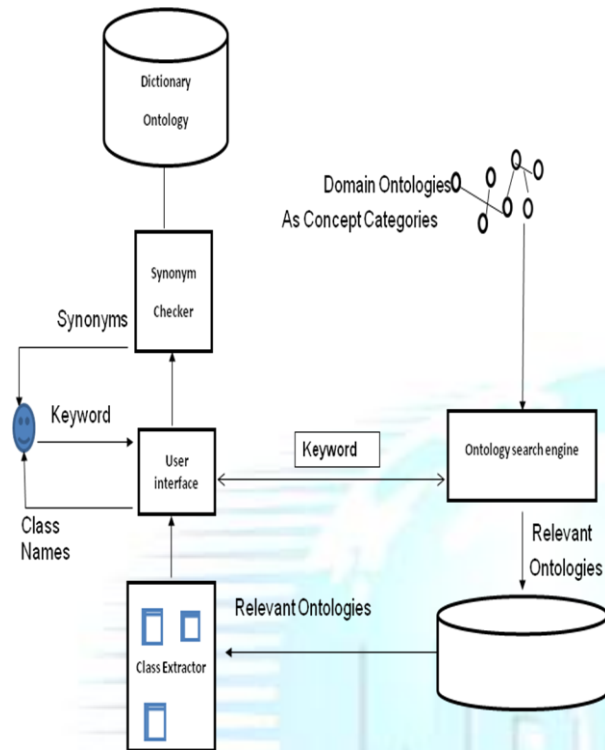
Dictionary
Ontology

Domain Ontologies
As Concept Categories

Synonym
Checker

Synonyms

Keyword

User
interface

Keyword

Ontology search engine

Class
Names

Relevant
Ontologies

Relevant Ontologies

Class Extractor